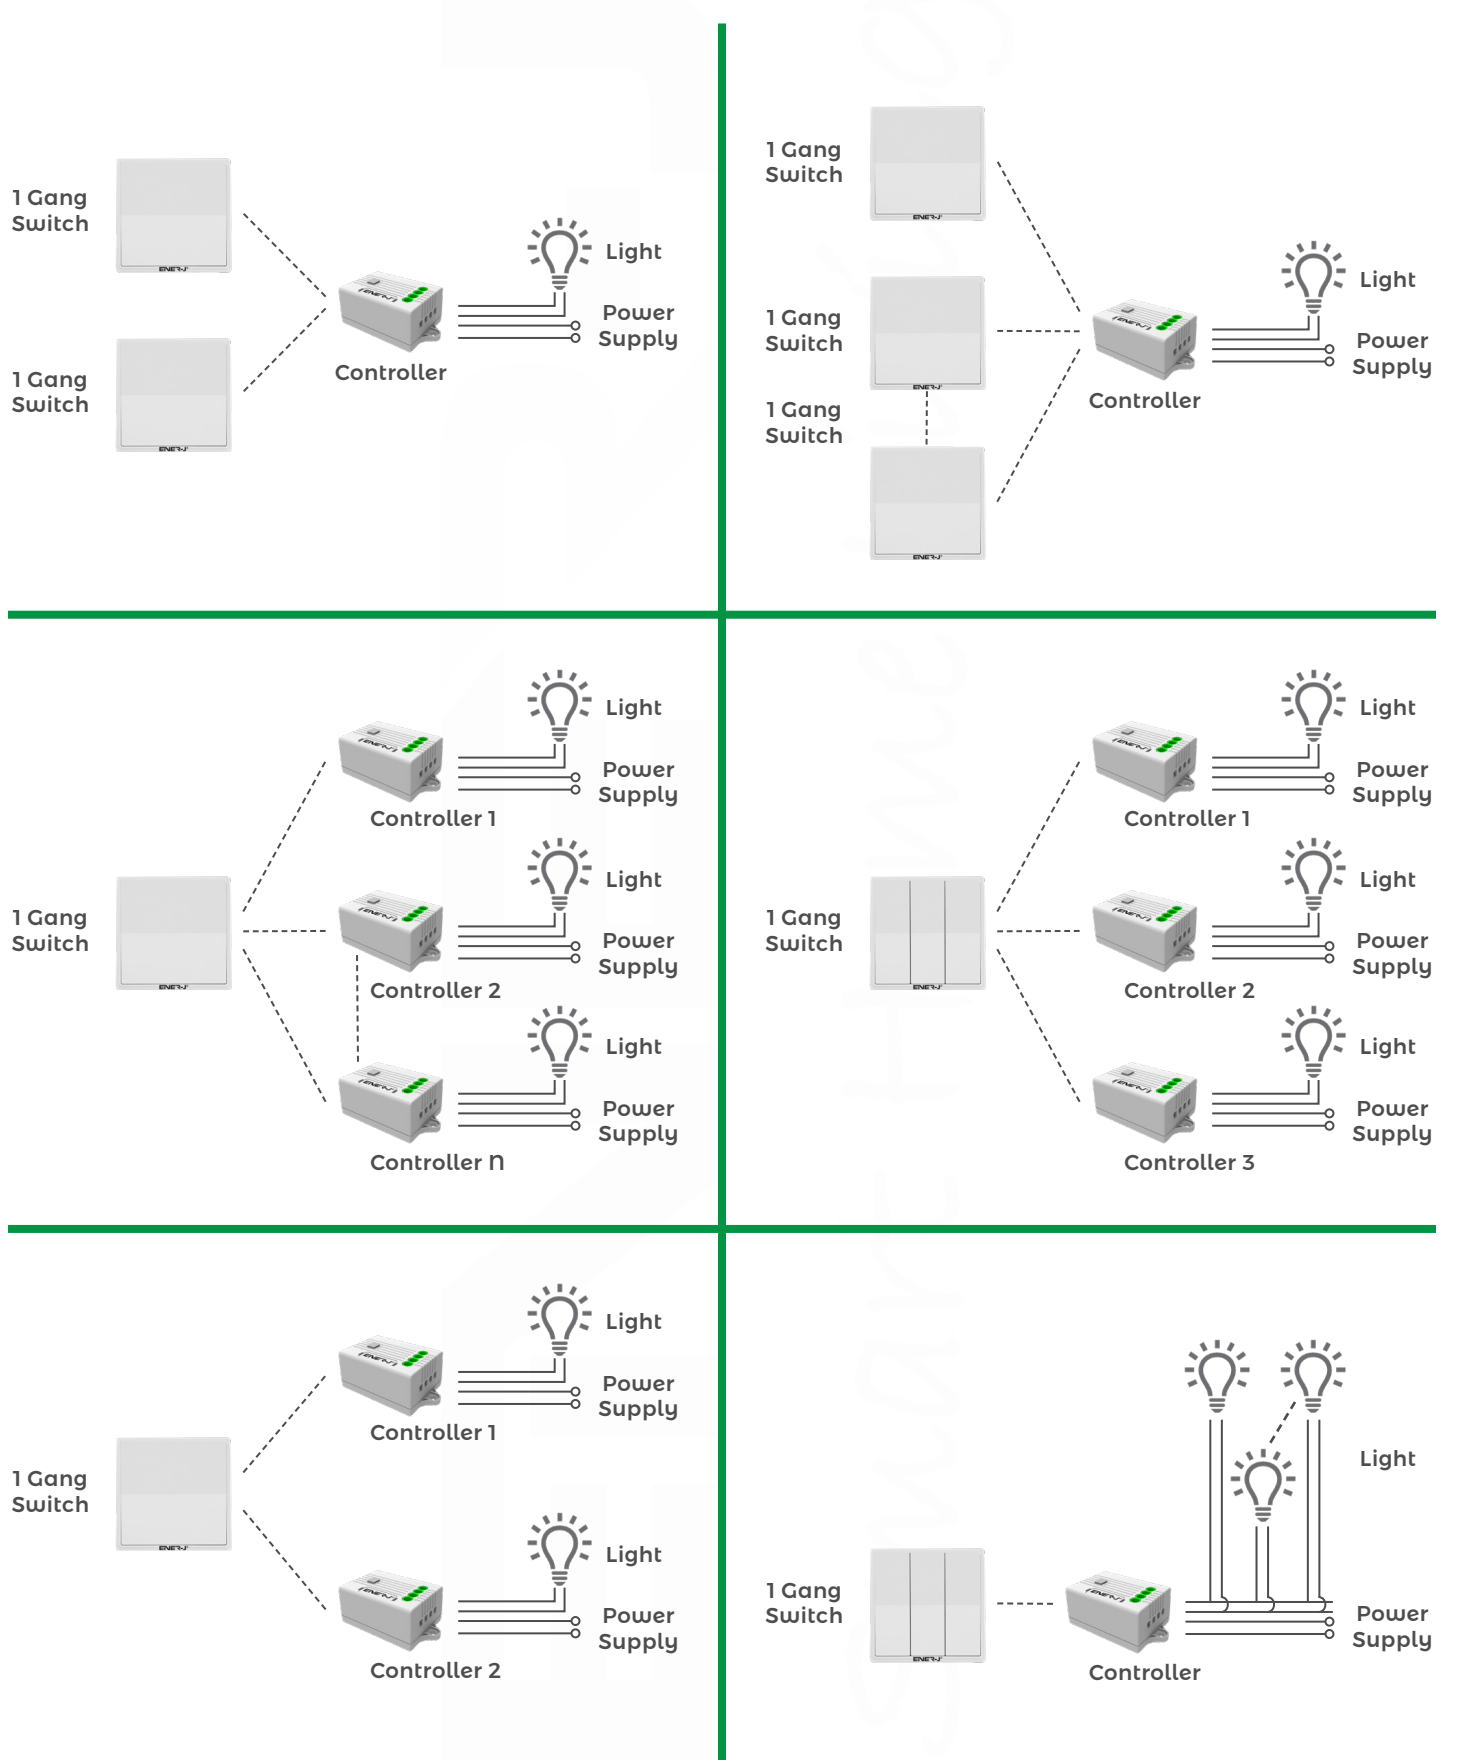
1 Gang Switch

1 Gang Switch

Controller

Light

Power Supply

1 Gang Switch

1 Gang Switch

1 Gang Switch

Controller

Light

Power Supply

1 Gang Switch

Controller 1

Light

Power Supply

Controller 2

Light

Power Supply

Controller n

Light

Power Supply

1 Gang Switch

Controller 1

Light

Power Supply

Controller 2

Light

Power Supply

Controller 3

Light

Power Supply

1 Gang Switch

Controller 1

Light

Power Supply

Controller 2

Light

Power Supply

1 Gang Switch

Controller

Light

Power Supply